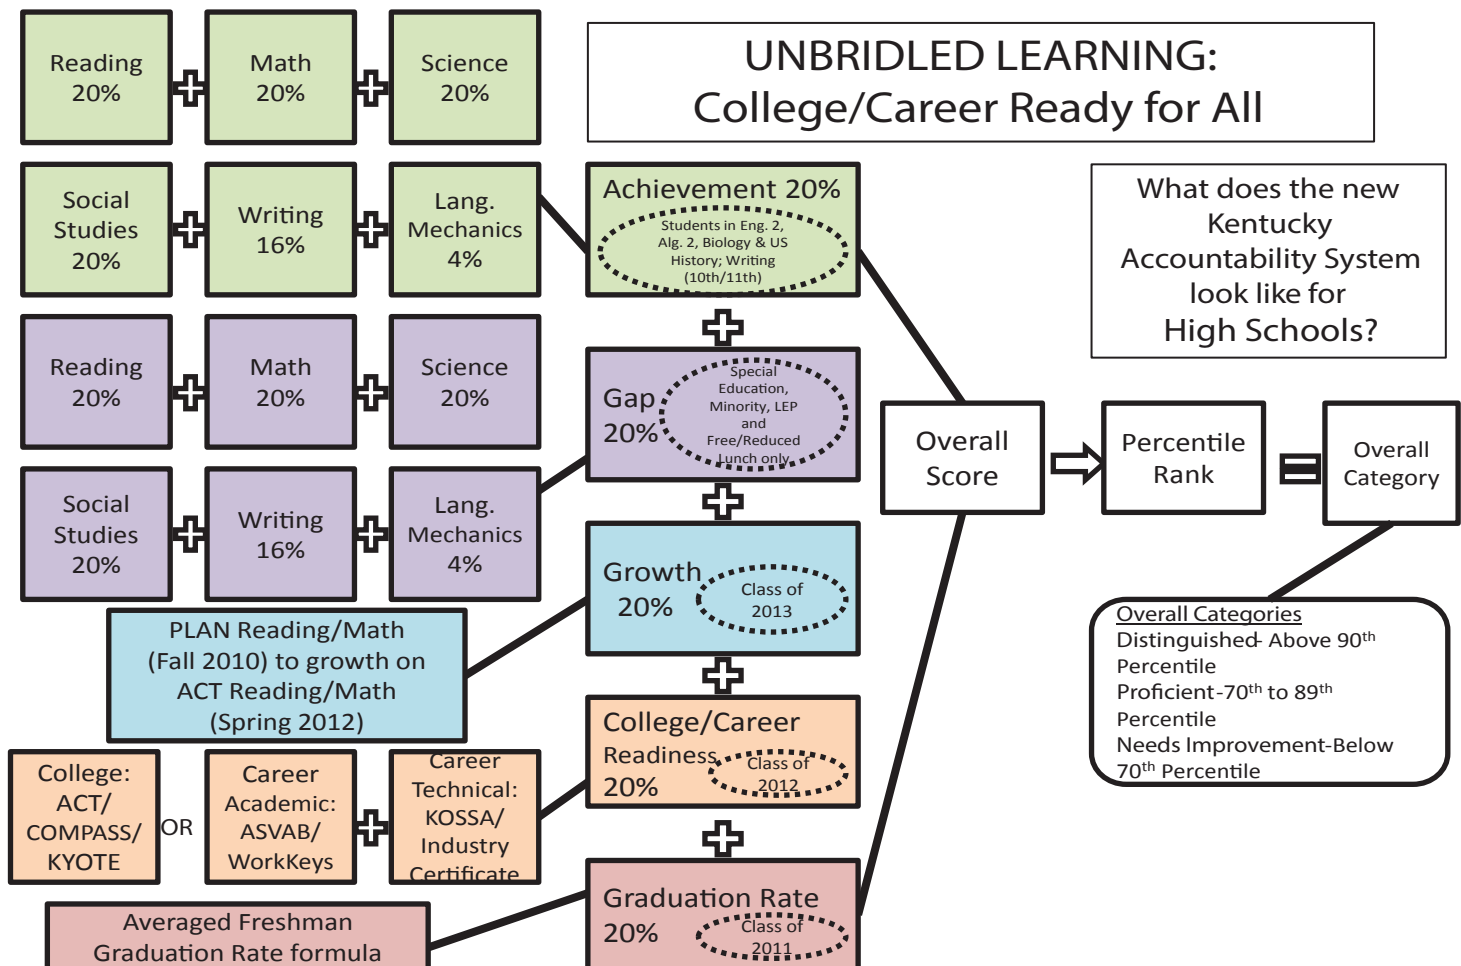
Reading 20%

Math 20%

Science 20%

UNBRIDLED LEARNING: College/Career Ready for All

Social Studies 20%

Writing 16%

Lang. Mechanics 4%

Achievement 20%

Students in Eng. 2, Alg. 2, Biology & US History; Writing (10th/11th)

What does the new Kentucky Accountability System look like for High Schools?

Reading 20%

Math 20%

Science 20%

Gap 20%

Special Education, Minority, LEP and Free/Reduced Lunch only

Overall Score

Percentile Rank

Overall Category

Social Studies 20%

Writing 16%

Lang. Mechanics 4%

Growth 20%

Class of 2013

PLAN Reading/Math (Fall 2010) to growth on ACT Reading/Math (Spring 2012)

Overall Categories
Distinguished- Above 90$^{th}$ Percentile
Proficient-70$^{th}$ to 89$^{th}$ Percentile
Needs Improvement-Below 70$^{th}$ Percentile

College/Career Readiness 20%

Class of 2012

College: ACT/ COMPASS/ KYOTE

OR

Career Academic: ASVAB/ WorkKeys

Career Technical: KOSSA/ Industry Certificate

Graduation Rate 20%

Class of 2011

Averaged Freshman Graduation Rate formula